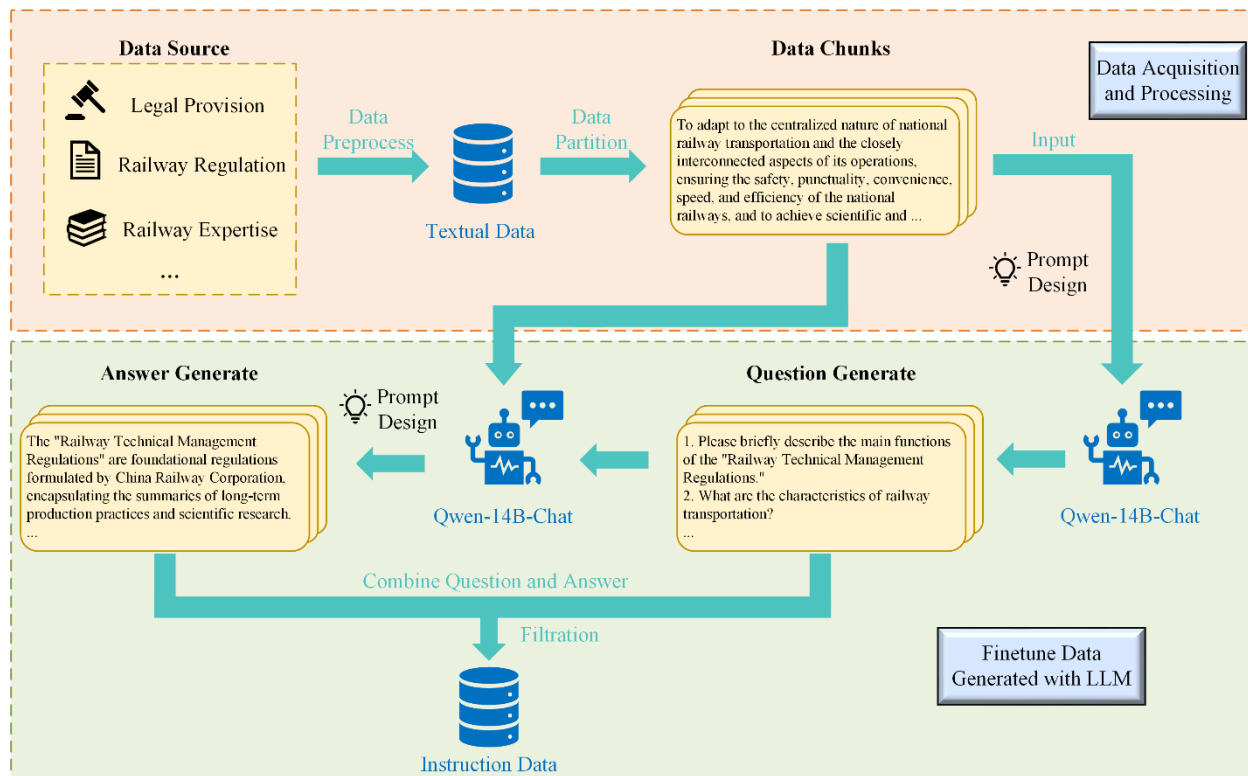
Data Source

Legal Provision

Railway Regulation

Railway Expertise

...

Data Preprocess

Textual Data

Data Partition

Data Chunks

To adapt to the centralized nature of national railway transportation and the closely interconnected aspects of its operations, ensuring the safety, punctuality, convenience, speed, and efficiency of the national railways, and to achieve scientific and ...

Data Acquisition and Processing

Input

Prompt Design

Answer Generate

Prompt Design

The "Railway Technical Management Regulations" are foundational regulations formulated by China Railway Corporation, encapsulating the summaries of long-term production practices and scientific research. ...

Qwen-14B-Chat

Question Generate

1. Please briefly describe the main functions of the "Railway Technical Management Regulations."
2. What are the characteristics of railway transportation?
...

Qwen-14B-Chat

Combine Question and Answer

Filtration

Instruction Data

Finetune Data Generated with LLM